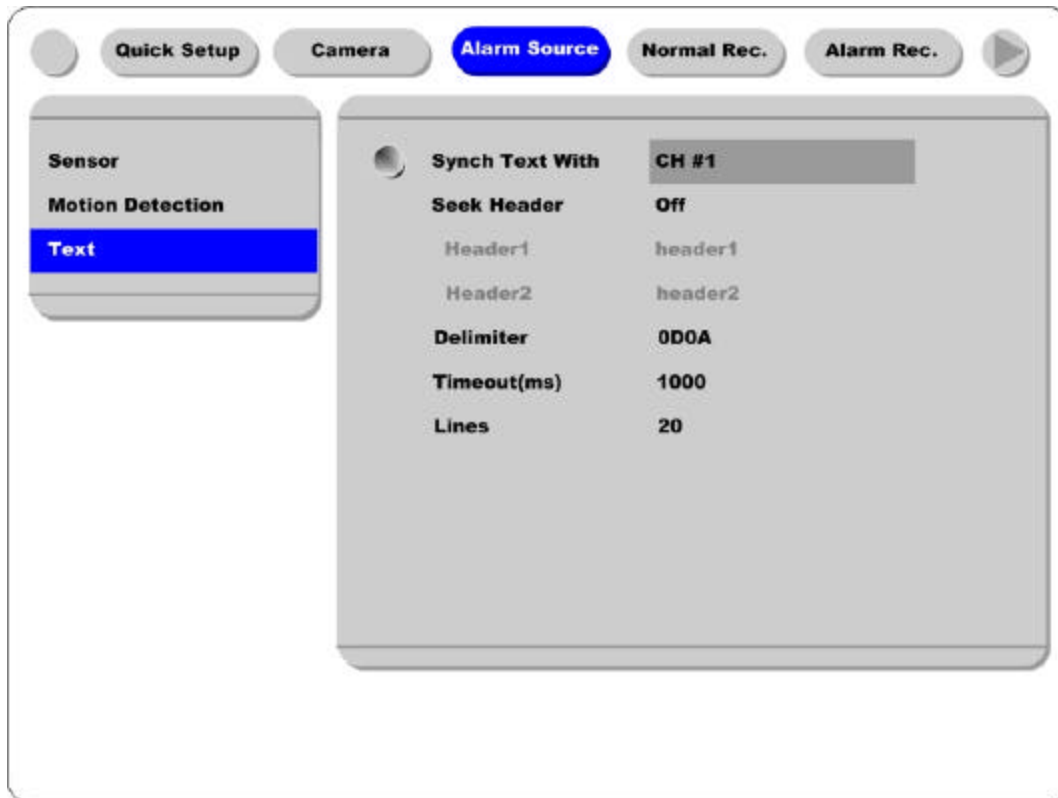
Quick Setup
Camera
Alarm Source
Normal Rec.
Alarm Rec.

Sensor
Motion Detection
Text

| | |
|---|---|
| Synch Text With | CH #1 |
| Seek Header | Off |
| Header1 | header1 |
| Header2 | header2 |
| Delimiter | 0D0A |
| Timeout(ms) | 1000 |
| Lines | 20 |